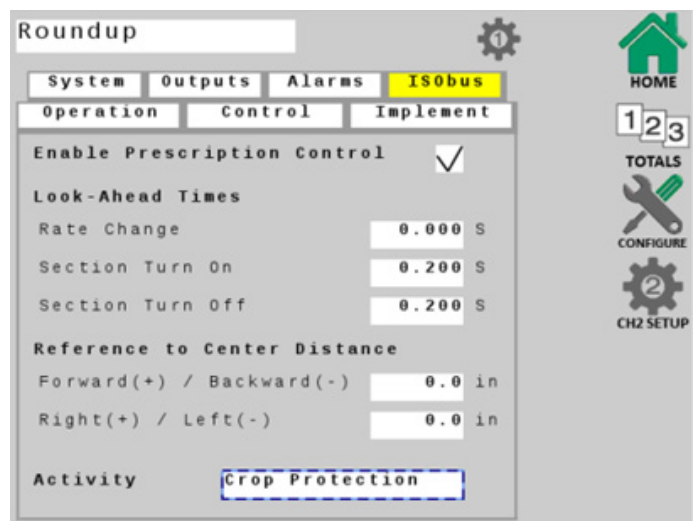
Roundup

1

System | Outputs | Alarms | ISObus

Operation | Control | Implement

Enable Prescription Control ✓

Look-Ahead Times

Rate Change 0.000 s

Section Turn On 0.200 s

Section Turn Off 0.200 s

Reference to Center Distance

Forward(+) / Backward(-) 0.0 in

Right(+) / Left(-) 0.0 in

Activity Crop Protection

HOME

123

TOTALS

CONFIGURE

2

CH2 SETUP